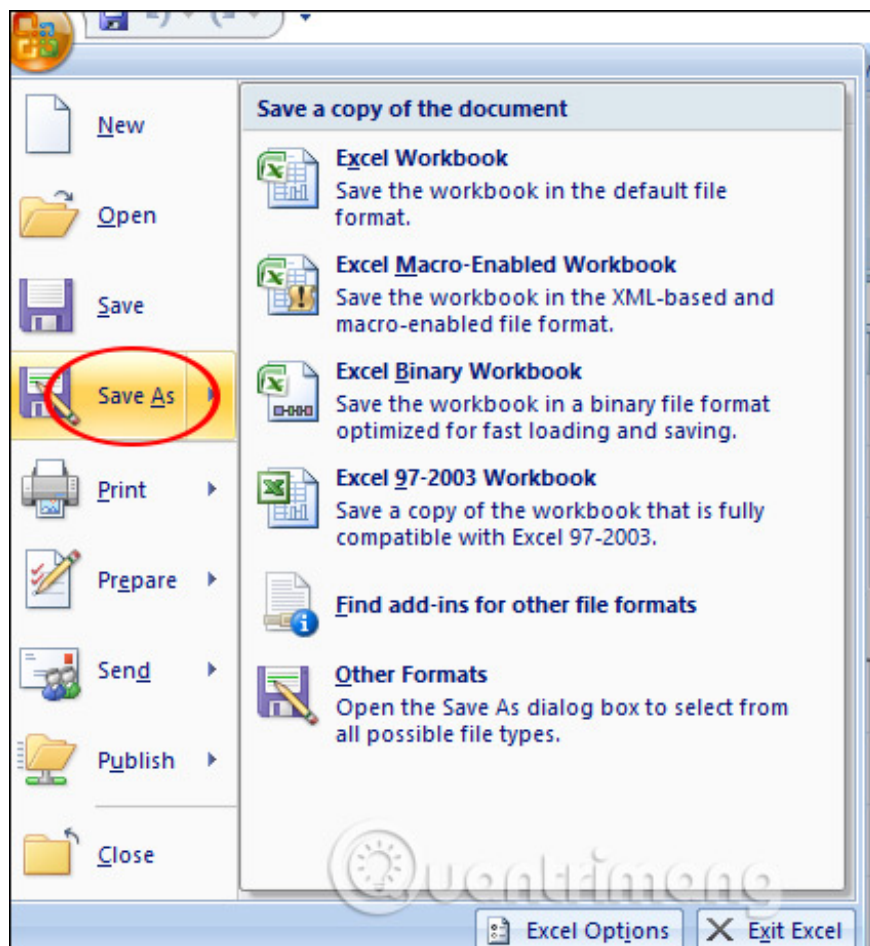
New

Open

Save

Save As

Print

Prepare

Send

Publish

Close

Save a copy of the document

Excel Workbook
Save the workbook in the default file format.

Excel Macro-Enabled Workbook
Save the workbook in the XML-based and macro-enabled file format.

Excel Binary Workbook
Save the workbook in a binary file format optimized for fast loading and saving.

Excel 97-2003 Workbook
Save a copy of the workbook that is fully compatible with Excel 97-2003.

Find add-ins for other file formats

Other Formats
Open the Save As dialog box to select from all possible file types.

Quantrimang

Excel Options

Exit Excel